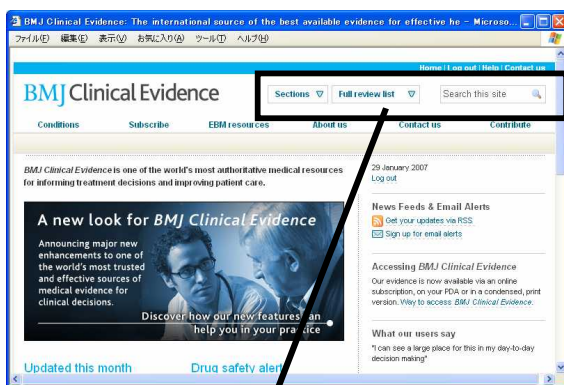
BMJ Clinical Evidence: The international source of the best available evidence for effective he - Microso...

ファイル(F) 編集(E) 表示(V) お気に入り(A) ツール(T) ヘルプ(H)

Home | Log out | Help | Contact us

BMJ Clinical Evidence

Sections ▽ Full review list ▽ Search this site

Conditions Subscribe EBM resources About us Contact us Contribute

BMJ Clinical Evidence is one of the world's most authoritative medical resources for informing treatment decisions and improving patient care.

A new look for BMJ Clinical Evidence

Announcing major new enhancements to one of the world's most trusted and effective sources of medical evidence for clinical decisions.

Discover how our new features can help you in your practice

Updated this month

Drug safety aler

29 January 2007
Log out

News Feeds & Email Alerts
Get your updates via RSS
Sign up for email alerts

Accessing BMJ Clinical Evidence
Our evidence is now available via an online subscription, on your PDA or in a condensed, print version. Way to access BMJ Clinical Evidence.

What our users say
"I can see a large place for this in my day-to-day decision making"